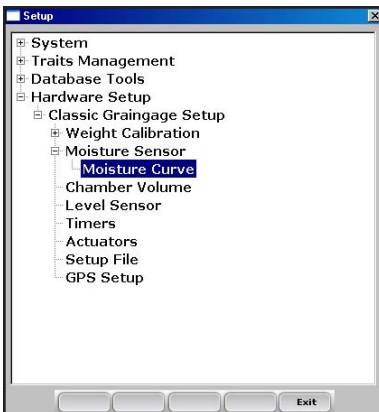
Setup

System
Traits Management
Database Tools
Hardware Setup
Classic Graingage Setup
Weight Calibration
Moisture Sensor
Moisture Curve
Chamber Volume
Level Sensor
Timers
Actuators
Setup File
GPS Setup

Exit